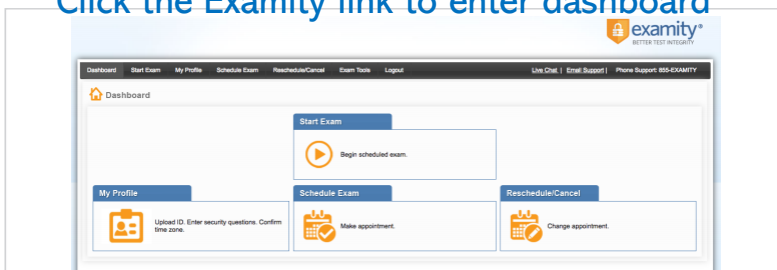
Click the Examity link to enter dashboard

examity®
BETTER TEST INTEGRITY

Dashboard Start Exam My Profile Schedule Exam Reschedule/Cancel Exam Tools Logout

Live Chat | Email Support | Phone Support: 855-EXAMITY

Dashboard

Start Exam

Begin scheduled exam.

My Profile

Upload ID. Enter security questions. Confirm time zone.

Schedule Exam

Make appointment.

Reschedule/Cancel

Change appointment.